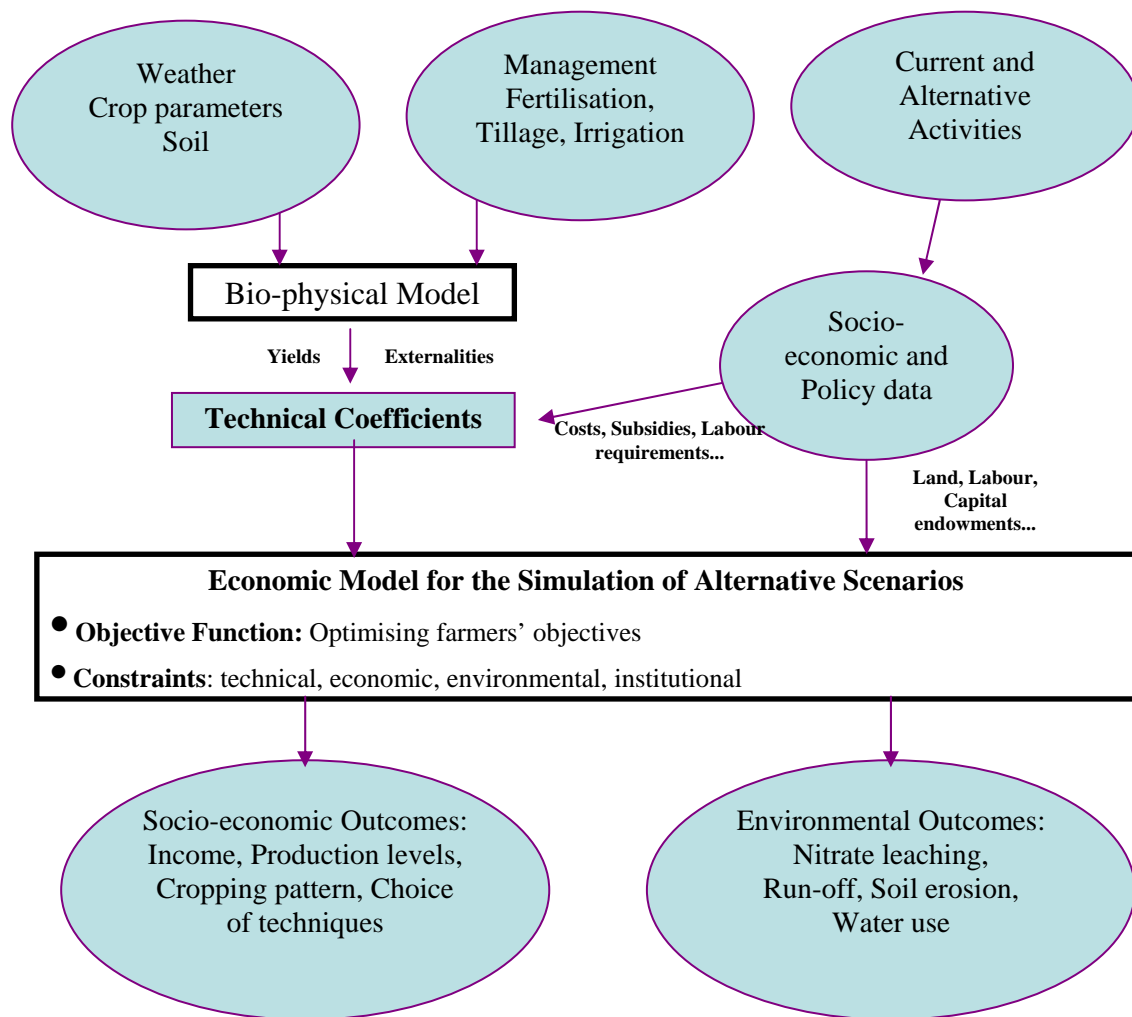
Weather
Crop parameters
Soil

Management
Fertilisation,
Tillage, Irrigation

Current and
Alternative
Activities

Bio-physical Model

Yields

Externalities

Socio-economic and
Policy data

Technical Coefficients

Costs, Subsidies, Labour requirements...

Land, Labour, Capital endowments...

Economic Model for the Simulation of Alternative Scenarios

• Objective Function: Optimising farmers' objectives

• Constraints: technical, economic, environmental, institutional

Socio-economic Outcomes:
Income, Production levels,
Cropping pattern, Choice
of techniques

Environmental Outcomes:
Nitrate leaching,
Run-off, Soil erosion,
Water use